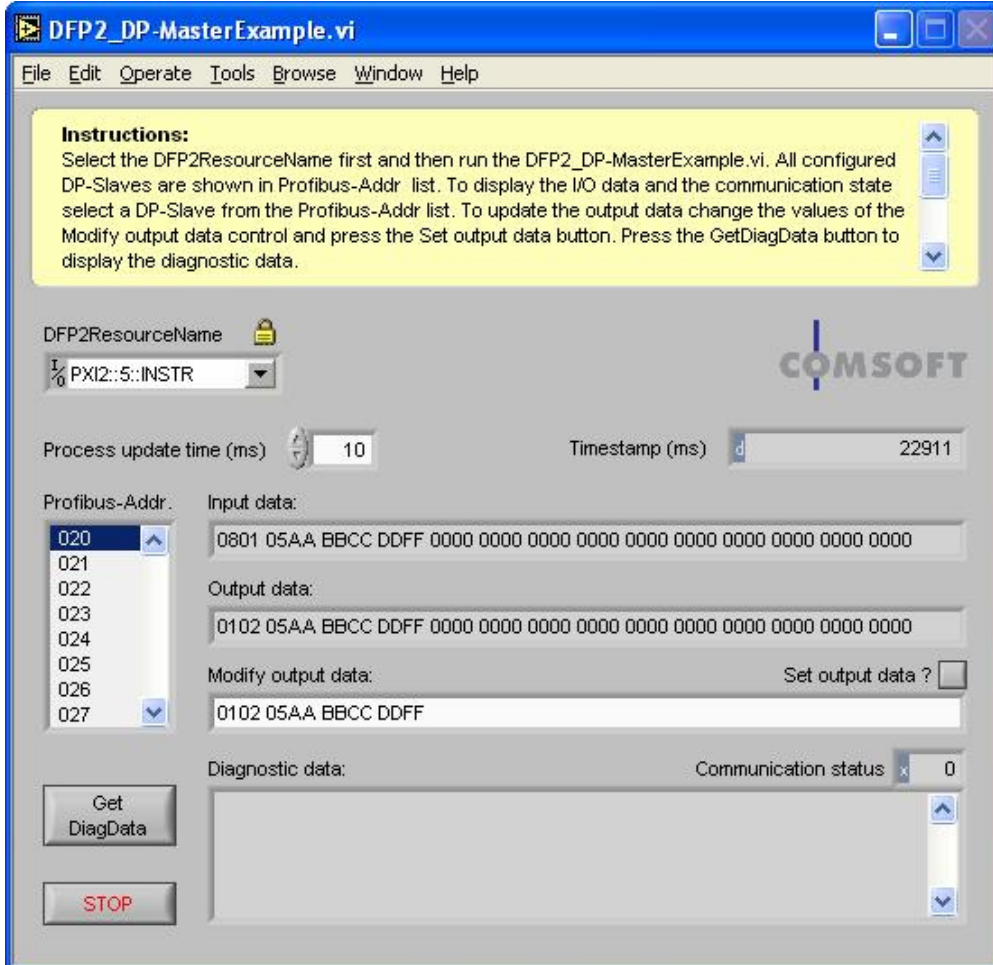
DFP2_DP-MasterExample.vi

File Edit Operate Tools Browse Window Help

Instructions:
Select the DFP2ResourceName first and then run the DFP2_DP-MasterExample.vi. All configured DP-Slaves are shown in Profibus-Addr list. To display the I/O data and the communication state select a DP-Slave from the Profibus-Addr list. To update the output data change the values of the Modify output data control and press the Set output data button. Press the GetDiagData button to display the diagnostic data.

DFP2ResourceName

PXI2::5::INSTR

COMSOFT

Process update time (ms) 10

Timestamp (ms) 22911

Profibus-Addr.

020
021
022
023
024
025
026
027

Input data:

0801 05AA BBCC DDFF 0000 0000 0000 0000 0000 0000 0000 0000 0000

Output data:

0102 05AA BBCC DDFF 0000 0000 0000 0000 0000 0000 0000 0000 0000

Modify output data:

Set output data ?

0102 05AA BBCC DDFF

Diagnostic data:

Communication status 0

Get DiagData

STOP